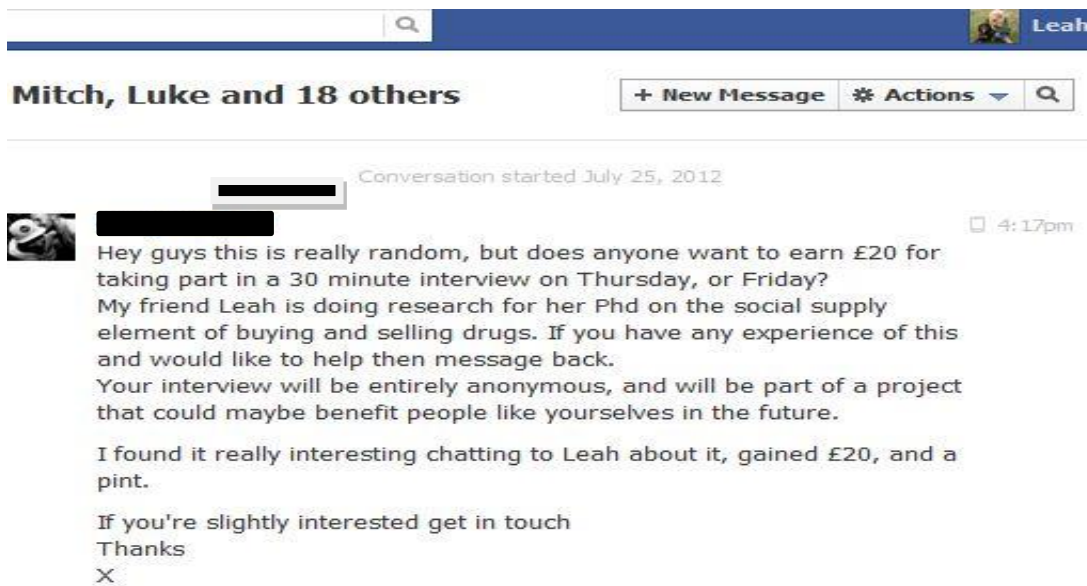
Leah

Mitch, Luke and 18 others

+ New Message
Actions
Conversation started July 25, 2012

4:17pm

Hey guys this is really random, but does anyone want to earn £20 for taking part in a 30 minute interview on Thursday, or Friday?
My friend Leah is doing research for her Phd on the social supply element of buying and selling drugs. If you have any experience of this and would like to help then message back.
Your interview will be entirely anonymous, and will be part of a project that could maybe benefit people like yourselves in the future.

I found it really interesting chatting to Leah about it, gained £20, and a pint.

If you're slightly interested get in touch
Thanks
X